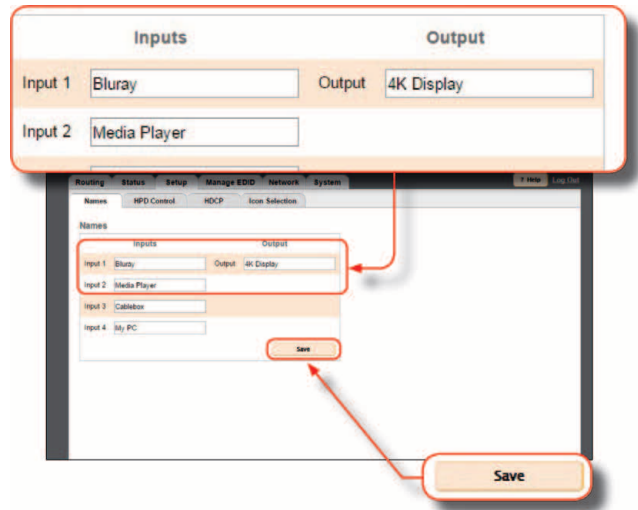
Inputs
Output
Input 1 Bluray
Output 4K Display
Input 2 Media Player

Routing Status Setup Manage EDID Network System
? Help Log Out
Names HPD Control HDCP Icon Selection
Names
Inputs
Output
Input 1 Bluray
Output 4K Display
Input 2 Media Player
Input 3 Cablebox
Input 4 My PC
Save

Save